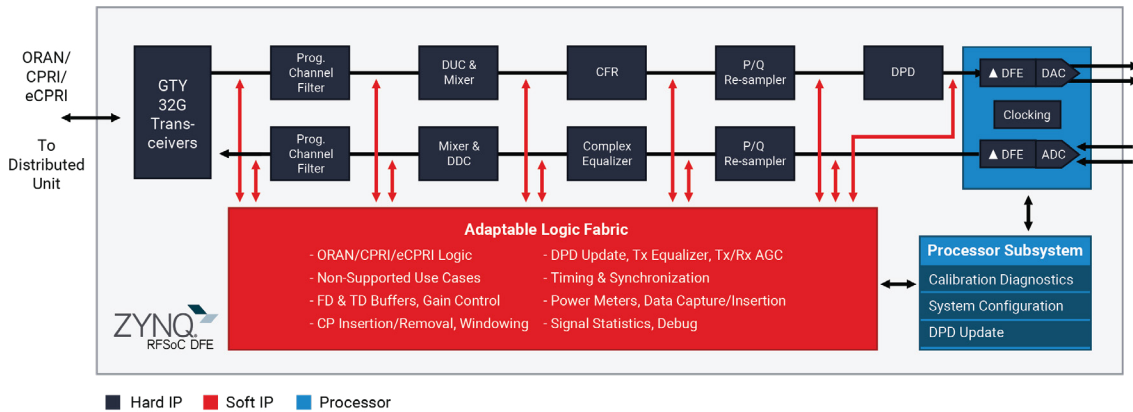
ORAN/ CPRI/ eCPRI

To Distributed Unit

GTY 32G Transceivers

Prog. Channel Filter

DUC & Mixer

CFR

P/Q Re-sampler

DPD

▲ DFE

DAC

Clocking

Prog. Channel Filter

Mixer & DDC

Complex Equalizer

P/Q Re-sampler

▲ DFE

ADC

Adaptable Logic Fabric

- ORAN/CPRI/eCPRI Logic
- Non-Supported Use Cases
- FD & TD Buffers, Gain Control
- CP Insertion/Removal, Windowing

- DPD Update, Tx Equalizer, Tx/Rx AGC
- Timing & Synchronization
- Power Meters, Data Capture/Insertion
- Signal Statistics, Debug

Processor Subsystem

Calibration Diagnostics

System Configuration

DPD Update

ZYNQ. RFSoC DFE

Hard IP Soft IP Processor